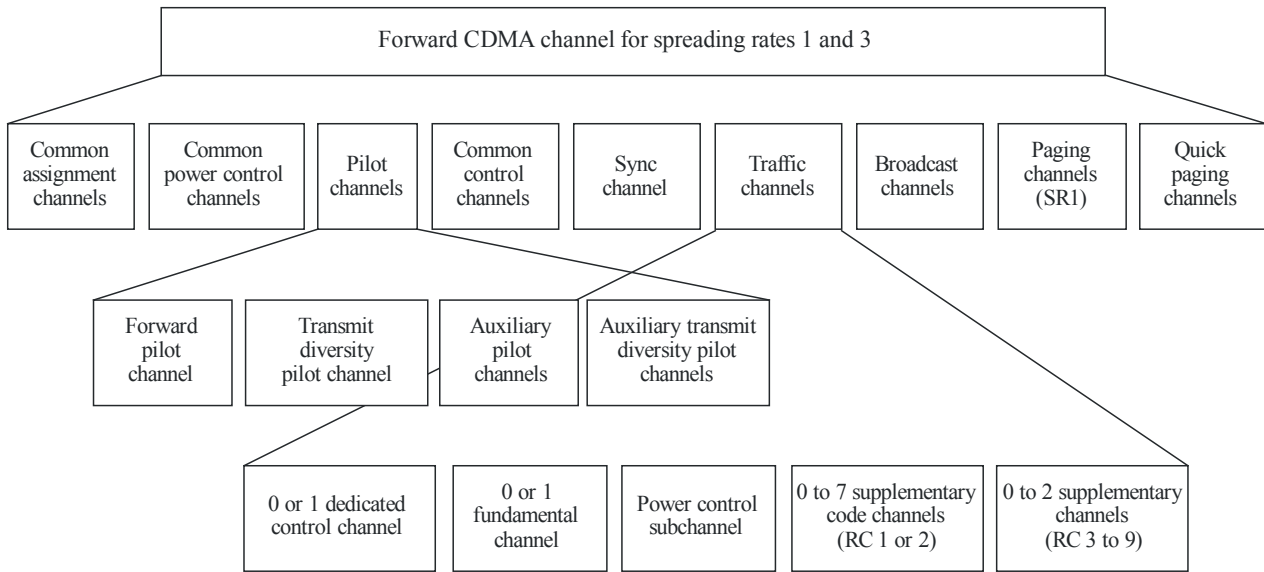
Forward CDMA channel for spreading rates 1 and 3

Common assignment channels

Common power control channels

Pilot channels

Common control channels

Sync channel

Traffic channels

Broadcast channels

Paging channels (SR1)

Quick paging channels

Forward pilot channel

Transmit diversity pilot channel

Auxiliary pilot channels

Auxiliary transmit diversity pilot channels

0 or 1 dedicated control channel

0 or 1 fundamental channel

Power control subchannel

0 to 7 supplementary code channels (RC 1 or 2)

0 to 2 supplementary channels (RC 3 to 9)